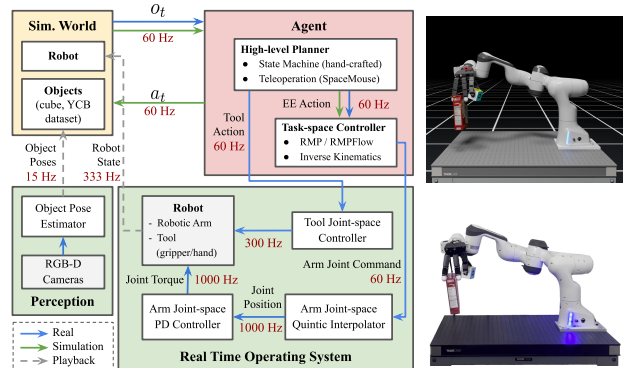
Sim. World

Robot

Objects (cube, YCB dataset)

$o_t$

60 Hz

$a_t$

60 Hz

Agent

High-level Planner

- State Machine (hand-crafted)
- Teleoperation (SpaceMouse)

EE Action

60 Hz

Tool Action

60 Hz

Task-space Controller

- RMP / RMPFlow
- Inverse Kinematics

Object Poses

15 Hz

Robot State

333 Hz

Object Pose Estimator

RGB-D Cameras

Perception

Robot

- Robotic Arm
- Tool (gripper/hand)

300 Hz

Tool Joint-space Controller

Arm Joint Command

60 Hz

Joint Torque

1000 Hz

Joint Position

1000 Hz

Arm Joint-space PD Controller

Arm Joint-space Quintic Interpolator

Real Time Operating System

Real

Simulation

Playback